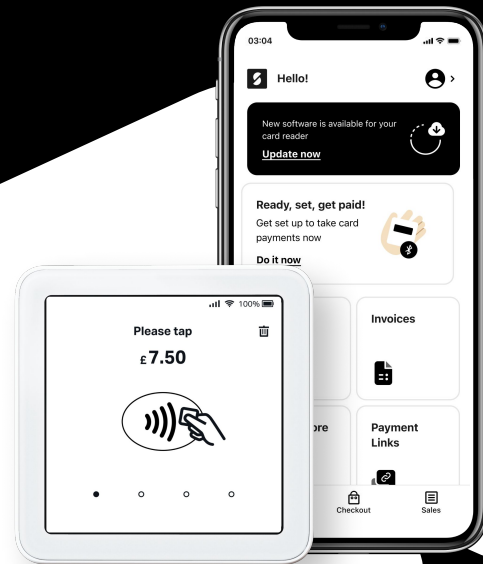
03:04

Hello!

New software is available for your card reader

Update now

Ready, set, get paid!

Get set up to take card payments now

Do it now

Invoices

ore

Payment Links

Checkout

Sales

100%

Please tap

£7.50